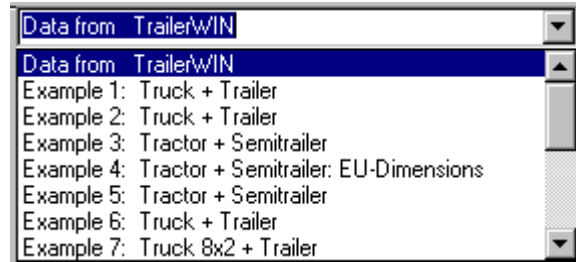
Data from TrailerWIN

Data from TrailerWIN
Example 1: Truck + Trailer
Example 2: Truck + Trailer
Example 3: Tractor + Semitrailer
Example 4: Tractor + Semitrailer: EU-Dimensions
Example 5: Tractor + Semitrailer
Example 6: Truck + Trailer
Example 7: Truck 8x2 + Trailer